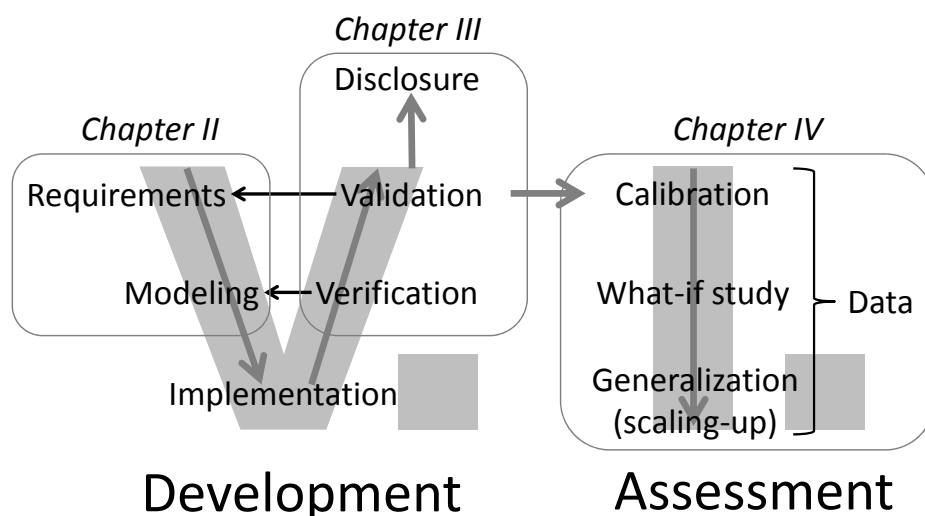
Chapter III

Disclosure

Chapter II

Chapter IV

Requirements

Validation

Calibration

Modeling

Verification

What-if study

Data

Implementation

Generalization (scaling-up)

Development

Assessment